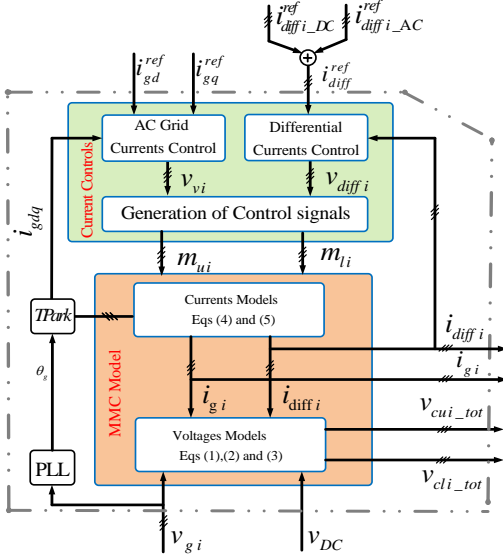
$i_{diff\,i\_DC}^{ref}$ $i_{diff\,i\_AC}^{ref}$

$i_{diff}^{ref}$

$i_{gd}^{ref}$ $i_{gq}^{ref}$

Current Controls

AC Grid Currents Control

Differential Currents Control

$v_{vi}$

$v_{diff\,i}$

Generation of Control signals

$i_{gdq}$

$m_{ui}$

$m_{li}$

TPark

Currents Models Eqs (4) and (5)

MMC Model

$\theta_g$

$i_{diff\,i}$

$i_{g\,i}$

$i_{g\,i}$

$i_{\text{diff}\,i}$

$v_{cui\_tot}$

Voltages Models Eqs (1),(2) and (3)

PLL

$v_{cl\,i\_tot}$

$v_{g\,i}$

$v_{DC}$